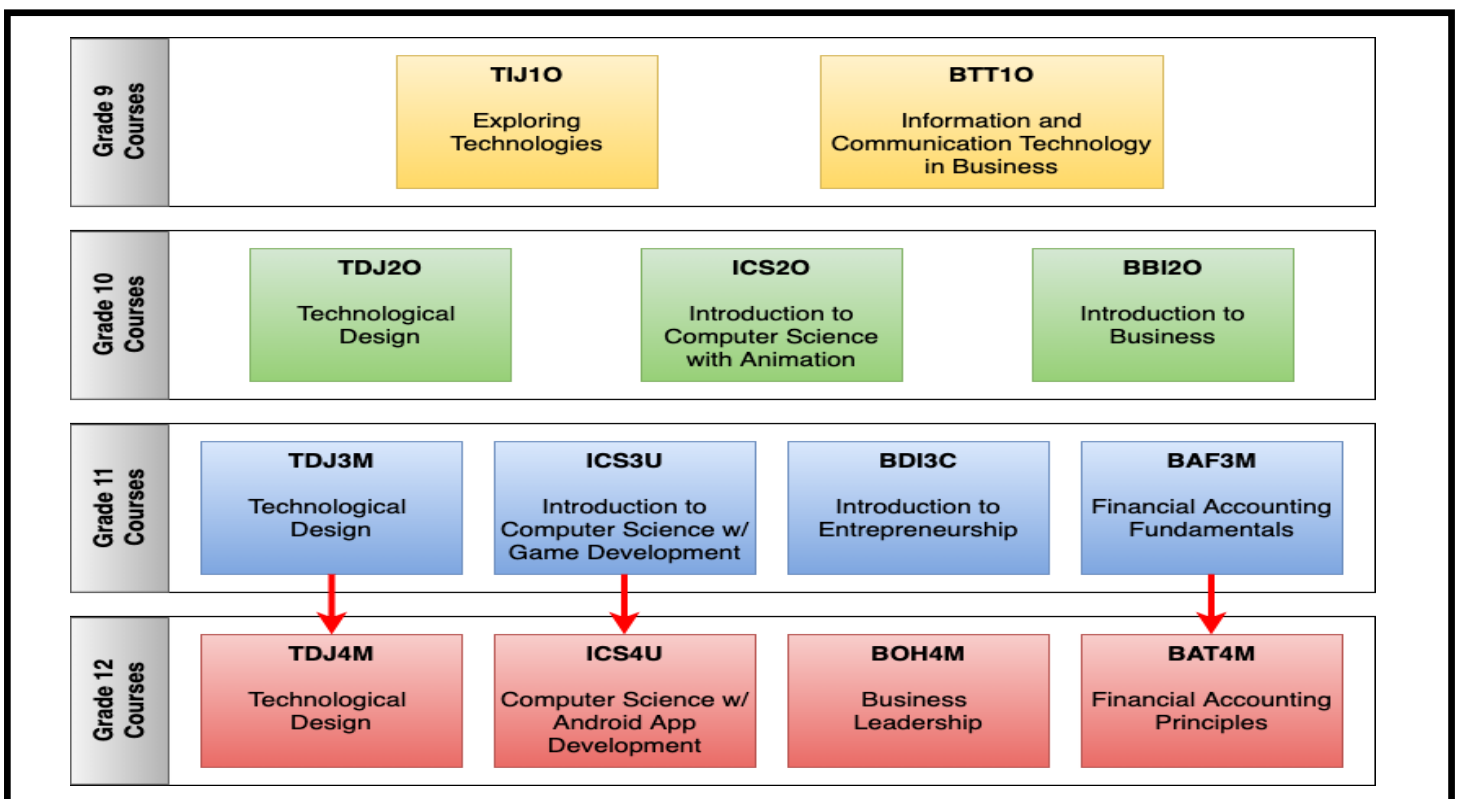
Grade 9 Courses

TIJ1O

Exploring Technologies

BTT1O

Information and Communication Technology in Business

Grade 10 Courses

TDJ2O

Technological Design

ICS2O

Introduction to Computer Science with Animation

BBI2O

Introduction to Business

Grade 11 Courses

TDJ3M

Technological Design

ICS3U

Introduction to Computer Science w/ Game Development

BDI3C

Introduction to Entrepreneurship

BAF3M

Financial Accounting Fundamentals

Grade 12 Courses

TDJ4M

Technological Design

ICS4U

Computer Science w/ Android App Development

BOH4M

Business Leadership

BAT4M

Financial Accounting Principles